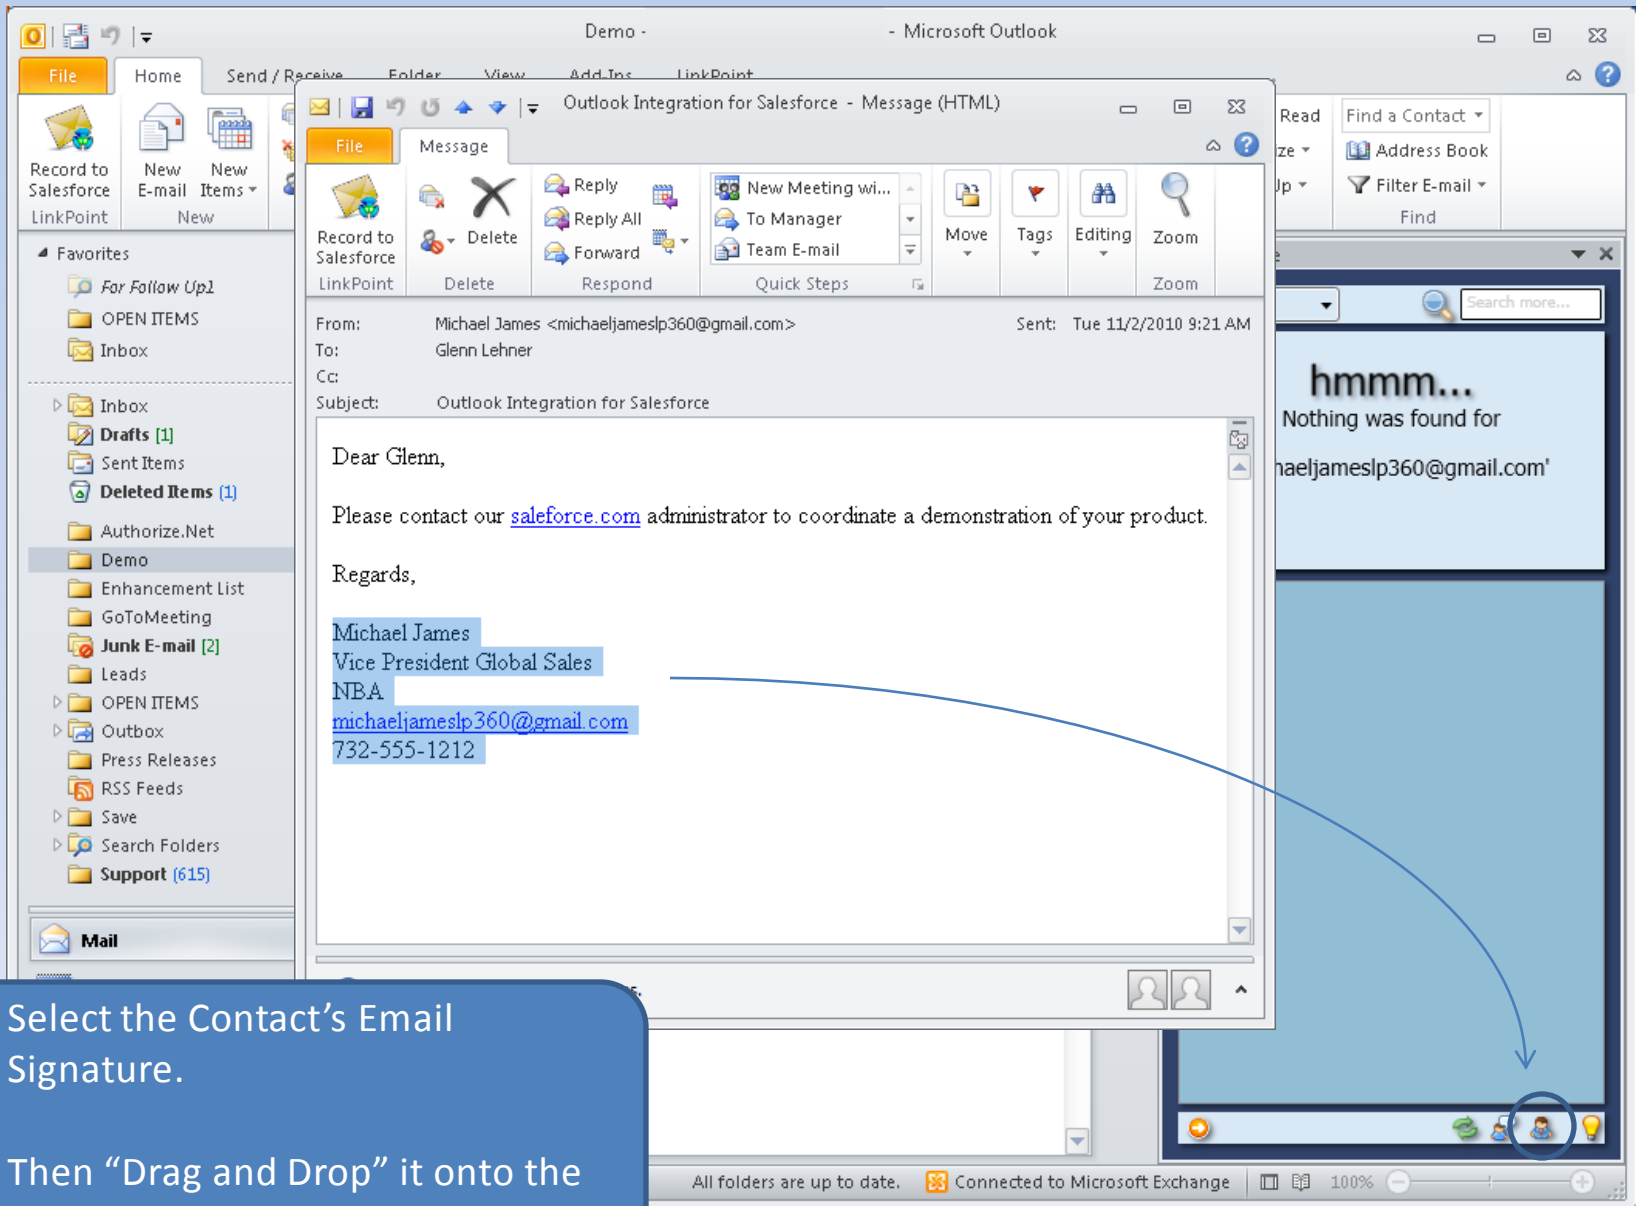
Demo - - Microsoft Outlook

File Home Send / Receive Folder View Add-Ins LinkPoint

Record to Salesforce
LinkPoint
New E-mail New Items
New

Read
Find a Contact
Address Book
Filter E-mail
Find

Favorites
For Follow Up1
OPEN ITEMS
Inbox

Inbox
Drafts [1]
Sent Items
Deleted Items (1)
Authorize.Net
Demo
Enhancement List
GoToMeeting
Junk E-mail [2]
Leads
OPEN ITEMS
Outbox
Press Releases
RSS Feeds
Save
Search Folders
Support (615)

Mail

Outlook Integration for Salesforce - Message (HTML)

File Message

Record to Salesforce
LinkPoint
Delete
Delete
Reply
Reply All
Forward
Respond
New Meeting wi...
To Manager
Team E-mail
Quick Steps
Move
Tags
Editing
Zoom
Zoom

From: Michael James <michaeljameslp360@gmail.com>
Sent: Tue 11/2/2010 9:21 AM
To: Glenn Lehner
Cc:
Subject: Outlook Integration for Salesforce

Dear Glenn,

Please contact our saleforce.com administrator to coordinate a demonstration of your product.

Regards,

Michael James
Vice President Global Sales
NBA
michaeljameslp360@gmail.com
732-555-1212

Search more...

hmmm...
Nothing was found for
haeljameslp360@gmail.com'

Select the Contact’s Email Signature.

Then “Drag and Drop” it onto the

All folders are up to date. Connected to Microsoft Exchange 100%